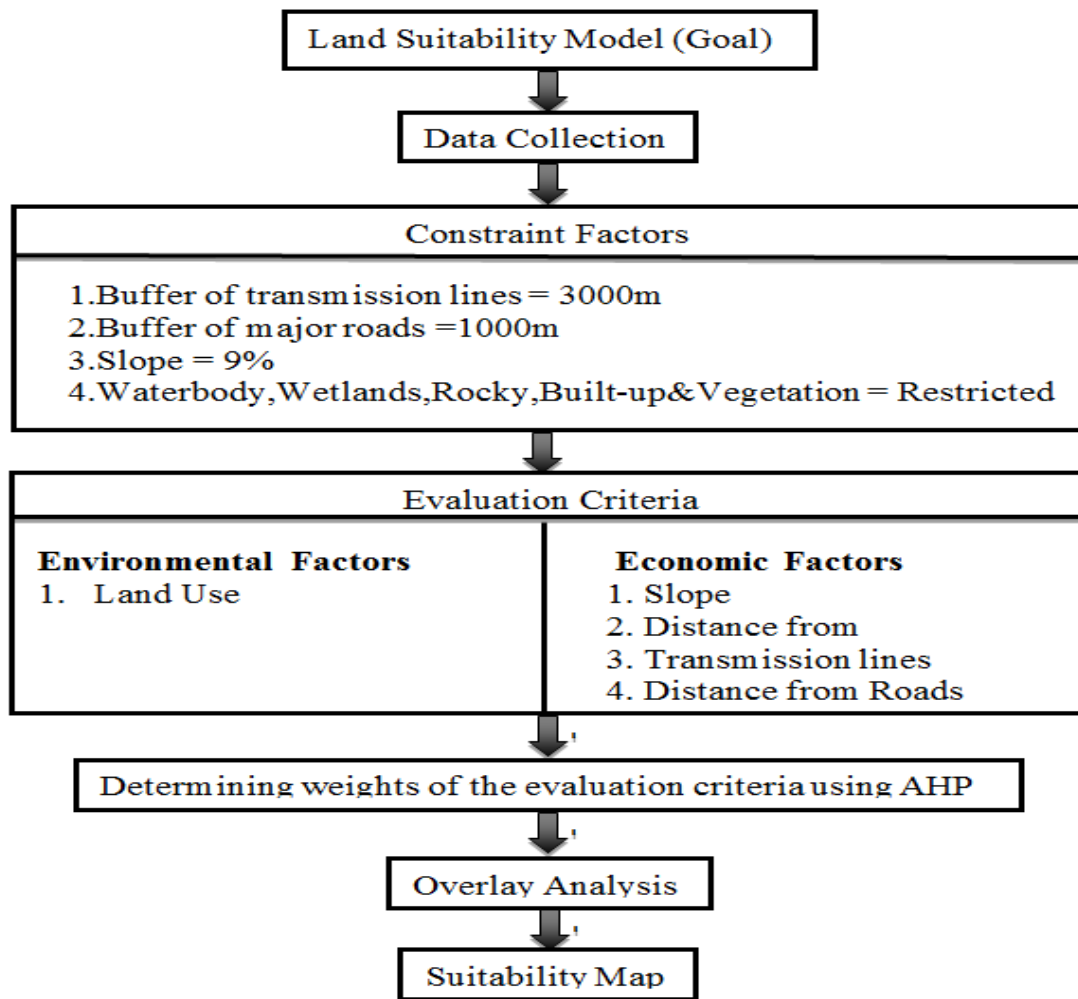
Land Suitability Model (Goal)

Data Collection

Constraint Factors

1.Buffer of transmission lines = 3000m
2.Buffer of major roads =1000m
3.Slope = 9%
4.Waterbody,Wetlands,Rocky,Built-up&Vegetation = Restricted

Evaluation Criteria

Environmental Factors
1. Land Use

Economic Factors
1. Slope
2. Distance from
3. Transmission lines
4. Distance from Roads

Determining weights of the evaluation criteria using AHP

Overlay Analysis

Suitability Map